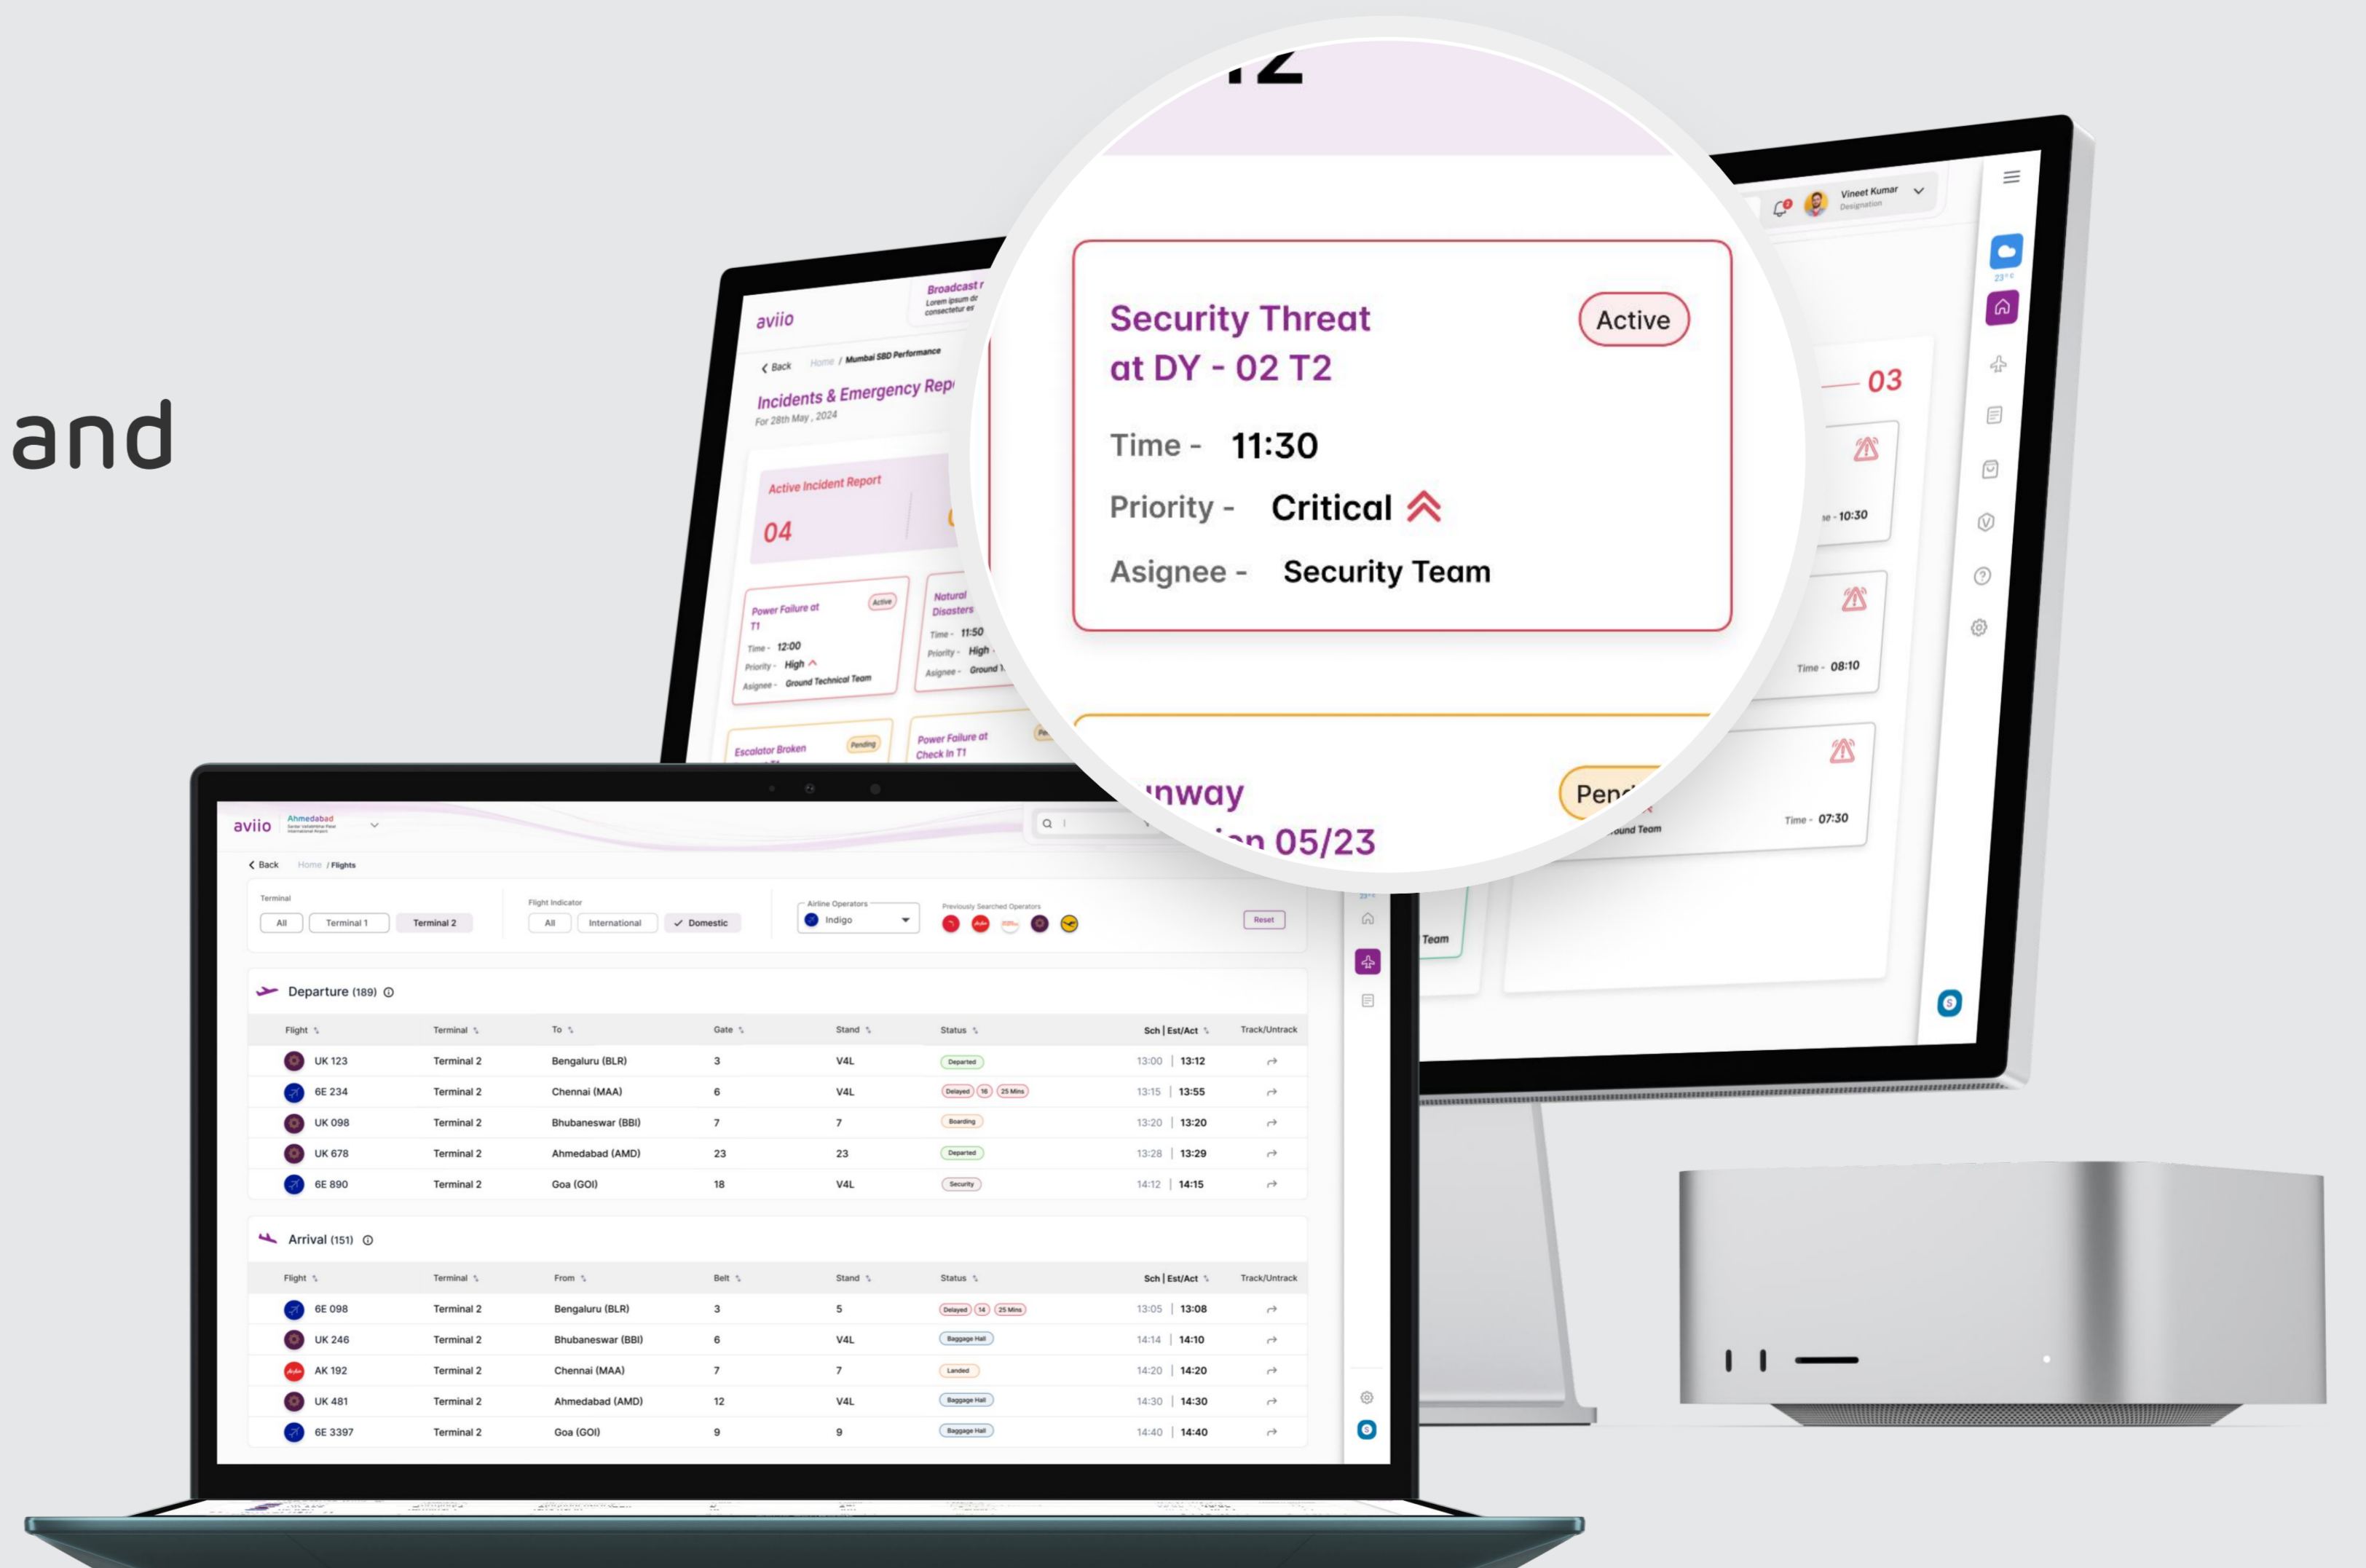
and

aviio

Broadcast
Lorem ipsum dc consectetur ac

Back Home / Mumbai SBD Performance

Incidents & Emergency Rep
For 28th May, 2024

Active Incident Report
04

Power Failure at T1
Active
Time - 12:00
Priority - High
Asignee - Ground Technical Team

Natural Disasters
Time - 11:50
Priority - High
Asignee - Ground

Escalator Broken
Pending

Power Failure at Check In T1

Security Threat at DY - 02 T2
Active
Time - 11:30
Priority - Critical
Asignee - Security Team

nway
n 05/23
Pen

Vineet Kumar
Designation

03
10:30
Time - 08:10
Time - 07:30
ound Team
Team

aviio Ahmedabad

Back Home / Flights

Terminal
All | Terminal 1 | Terminal 2

Flight Indicator
All | International | Domestic

Airline Operators
Indigo

Previously Searched Operators

Reset

Departure (189)

| Flight | Terminal | To | Gate | Stand | Status | Sch \| Est/Act | Track/Untrack |
|---|---|---|---|---|---|---|---|
| UK 123 | Terminal 2 | Bengaluru (BLR) | 3 | V4L | Departed | 13:00 \| 13:12 | |
| 6E 234 | Terminal 2 | Chennai (MAA) | 6 | V4L | Delayed 16 25 Mins | 13:15 \| 13:55 | |
| UK 098 | Terminal 2 | Bhubaneswar (BBI) | 7 | 7 | Boarding | 13:20 \| 13:20 | |
| UK 678 | Terminal 2 | Ahmedabad (AMD) | 23 | 23 | Departed | 13:28 \| 13:29 | |
| 6E 890 | Terminal 2 | Goa (GOI) | 18 | V4L | Security | 14:12 \| 14:15 | |

Arrival (151)

| Flight | Terminal | From | Belt | Stand | Status | Sch \| Est/Act | Track/Untrack |
|---|---|---|---|---|---|---|---|
| 6E 098 | Terminal 2 | Bengaluru (BLR) | 3 | 5 | Delayed 14 25 Mins | 13:05 \| 13:08 | |
| UK 246 | Terminal 2 | Bhubaneswar (BBI) | 6 | V4L | Baggage Hall | 14:14 \| 14:10 | |
| AK 192 | Terminal 2 | Chennai (MAA) | 7 | 7 | Landed | 14:20 \| 14:20 | |
| UK 481 | Terminal 2 | Ahmedabad (AMD) | 12 | V4L | Baggage Hall | 14:30 \| 14:30 | |
| 6E 3397 | Terminal 2 | Goa (GOI) | 9 | 9 | Baggage Hall | 14:40 \| 14:40 | |